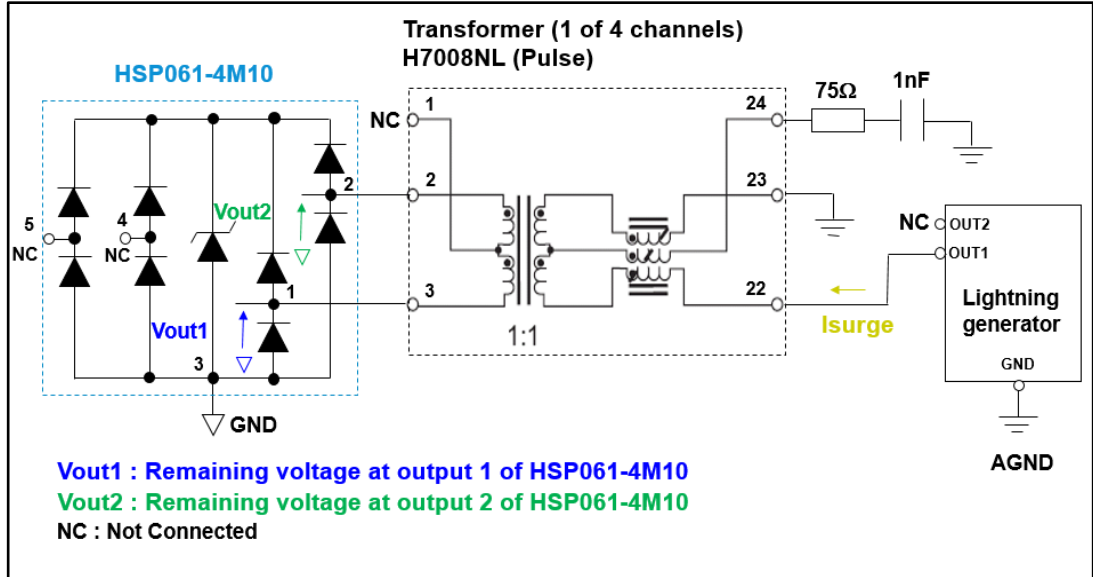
Transformer (1 of 4 channels)
H7008NL (Pulse)

HSP061-4M10

NC 1
24
75Ω
1nF
2
2
23
5
4
Vout2
NC
NC
NC
OUT2
OUT1
1
3
22
Vout1
Isurge
Lightning generator
3
1:1
GND
GND
AGND

Vout1 : Remaining voltage at output 1 of HSP061-4M10
Vout2 : Remaining voltage at output 2 of HSP061-4M10
NC : Not Connected